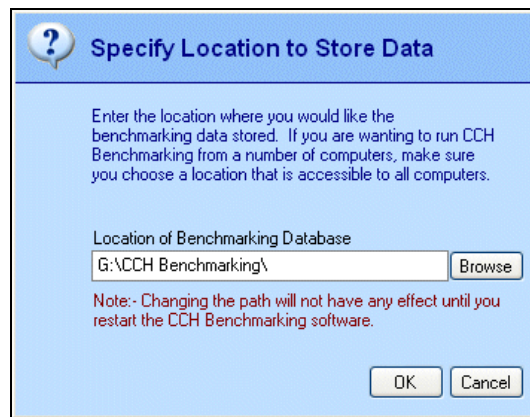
Specify Location to Store Data

Enter the location where you would like the benchmarking data stored. If you are wanting to run CCH Benchmarking from a number of computers, make sure you choose a location that is accessible to all computers.

Location of Benchmarking Database

G:\CCH Benchmarking\

Browse

Note:- Changing the path will not have any effect until you restart the CCH Benchmarking software.

OK

Cancel